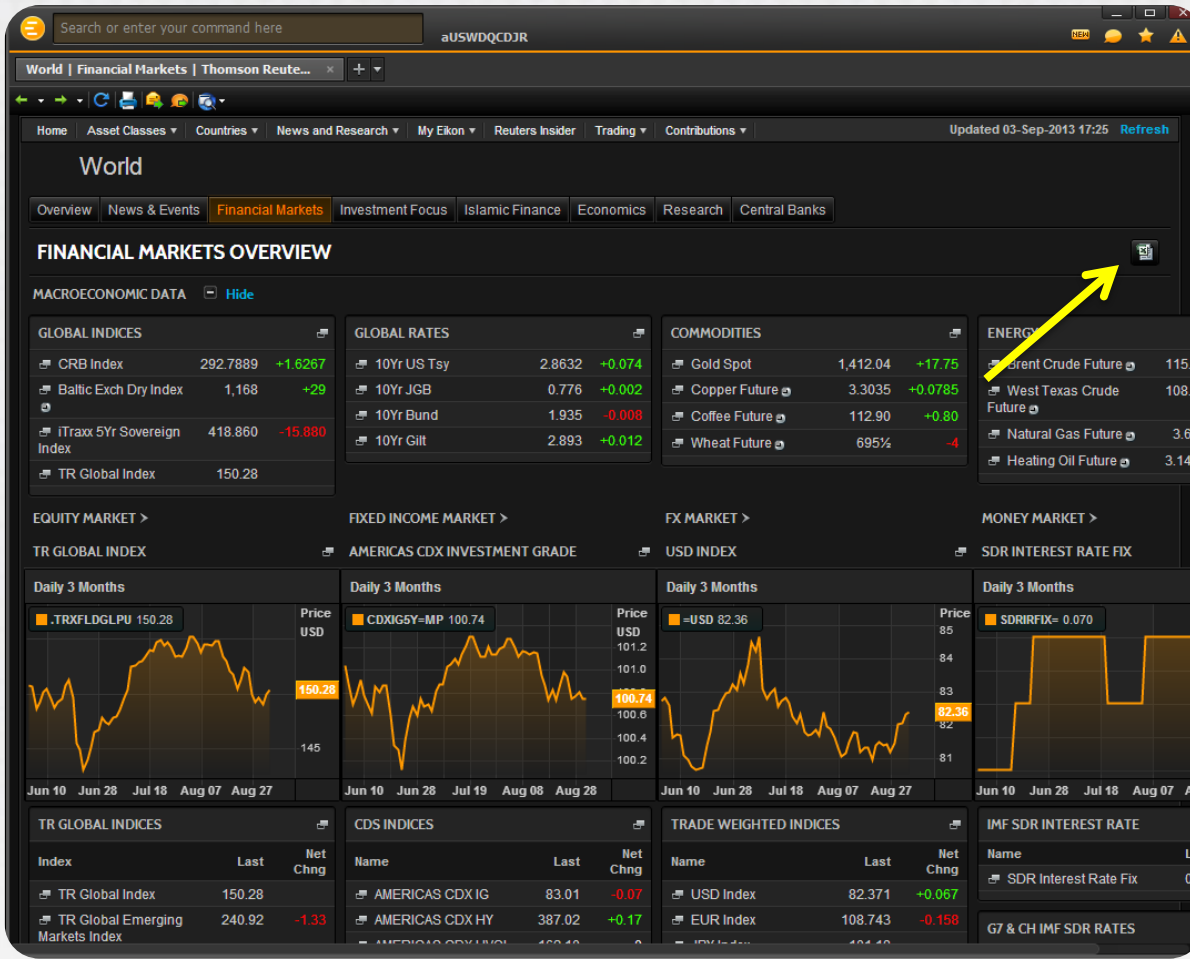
Search or enter your command here
aUSWDQCDJR
NEW

World | Financial Markets | Thomson Reute...

Home Asset Classes ▾ Countries ▾ News and Research ▾ My Eikon ▾ Reuters Insider Trading ▾ Contributions ▾
Updated 03-Sep-2013 17:25 Refresh

World

Overview News & Events Financial Markets Investment Focus Islamic Finance Economics Research Central Banks

FINANCIAL MARKETS OVERVIEW

MACROECONOMIC DATA Hide

GLOBAL INDICES

| | | |
|---|---|---|
| CRB Index | 292.7889 | +1.6267 |
| Baltic Exch Dry Index | 1,168 | +29 |
| iTraxx 5Yr Sovereign Index | 418.860 | -15.880 |
| TR Global Index | 150.28 | |

GLOBAL RATES

| | | |
|---|---|---|
| 10Yr US Tsy | 2.8632 | +0.074 |
| 10Yr JGB | 0.776 | +0.002 |
| 10Yr Bund | 1.935 | -0.008 |
| 10Yr Gilt | 2.893 | +0.012 |

COMMODITIES

| | | |
|---|---|---|
| Gold Spot | 1,412.04 | +17.75 |
| Copper Future | 3.3035 | +0.0785 |
| Coffee Future | 112.90 | +0.80 |
| Wheat Future | 695½ | -4 |

ENERG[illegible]

| | |
|---|---|
| Brent Crude Future | 115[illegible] |
| West Texas Crude Future | 108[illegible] |
| Natural Gas Future | 3.6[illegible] |
| Heating Oil Future | 3.14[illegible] |

EQUITY MARKET >
FIXED INCOME MARKET >
FX MARKET >
MONEY MARKET >

TR GLOBAL INDEX
Daily 3 Months
.TRXFLDGLPU 150.28
Price USD
150.28
145
Jun 10 Jun 28 Jul 18 Aug 07 Aug 27

AMERICAS CDX INVESTMENT GRADE
Daily 3 Months
CDXIG5Y=MP 100.74
Price USD
101.2
101.0
100.74
100.6
100.4
100.2
Jun 10 Jun 28 Jul 19 Aug 08 Aug 28

USD INDEX
Daily 3 Months
=USD 82.36
Price
85
84
83
82.36
82
81
Jun 10 Jun 28 Jul 18 Aug 07 Aug 27

SDR INTEREST RATE FIX
Daily 3 Months
SDRIRFIX= 0.070
Jun 10 Jun 28 Jul 18 Aug 07

TR GLOBAL INDICES

| Index | Last | Net Chng |
|---|---|---|
| TR Global Index | 150.28 | |
| TR Global Emerging Markets Index | 240.92 | -1.33 |

CDS INDICES

| Name | Last | Net Chng |
|---|---|---|
| AMERICAS CDX IG | 83.01 | -0.07 |
| AMERICAS CDX HY | 387.02 | +0.17 |
| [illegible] | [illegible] | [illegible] |

TRADE WEIGHTED INDICES

| Name | Last | Net Chng |
|---|---|---|
| USD Index | 82.371 | +0.067 |
| EUR Index | 108.743 | -0.158 |
| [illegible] | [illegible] | |

IMF SDR INTEREST RATE

| Name | L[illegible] |
|---|---|
| SDR Interest Rate Fix | 0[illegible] |

G7 & CH IMF SDR RATES